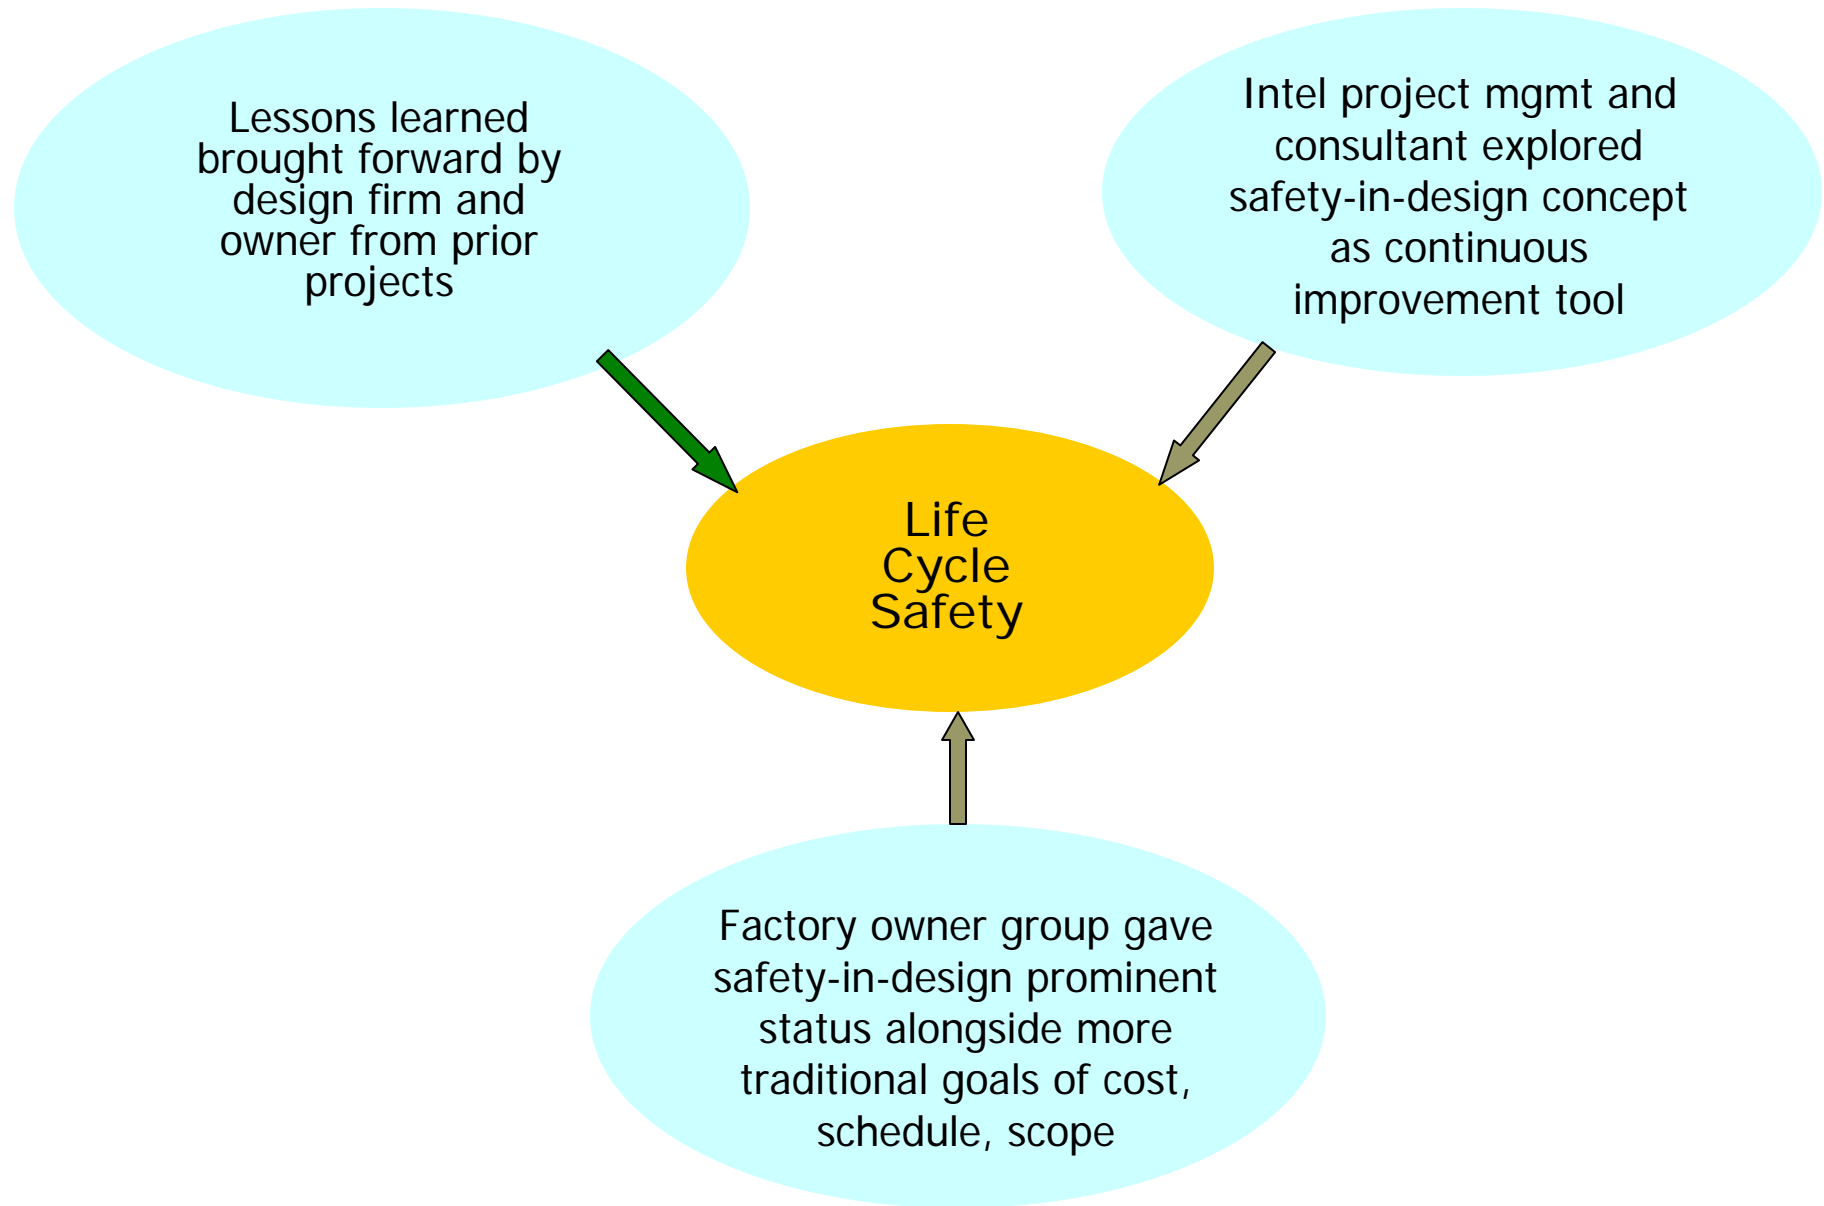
Lessons learned brought forward by design firm and owner from prior projects

Intel project mgmt and consultant explored safety-in-design concept as continuous improvement tool

Life Cycle Safety

Factory owner group gave safety-in-design prominent status alongside more traditional goals of cost, schedule, scope